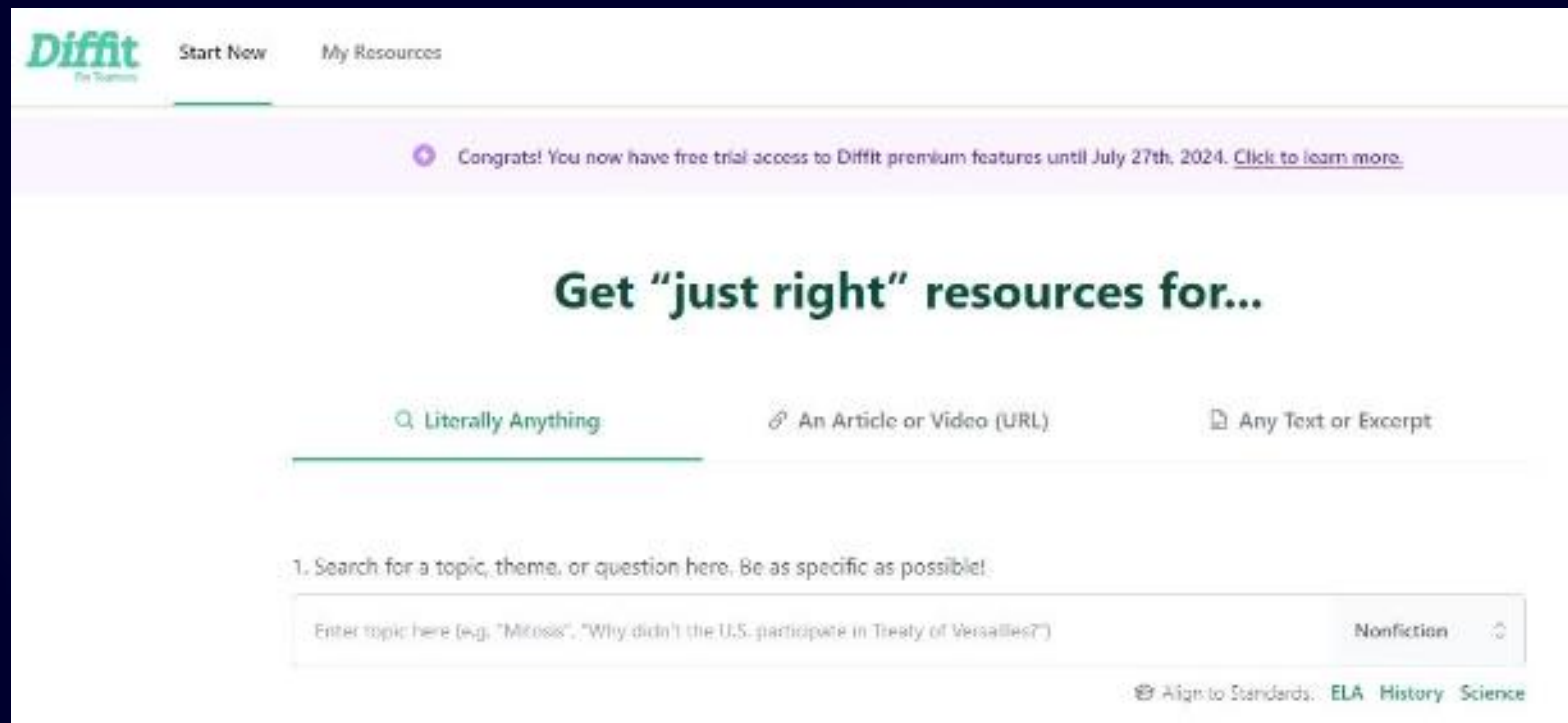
Diffit
For Teachers

Start New

My Resources

Congrats! You now have free trial access to Diffit premium features until July 27th, 2024. Click to learn more.

Get "just right" resources for...

Literally Anything

An Article or Video (URL)

Any Text or Excerpt

1. Search for a topic, theme, or question here. Be as specific as possible!

Enter topic here (e.g. "Mitosis", "Why didn't the U.S. participate in Treaty of Versailles?")

Nonfiction

Align to Standards: ELA History Science